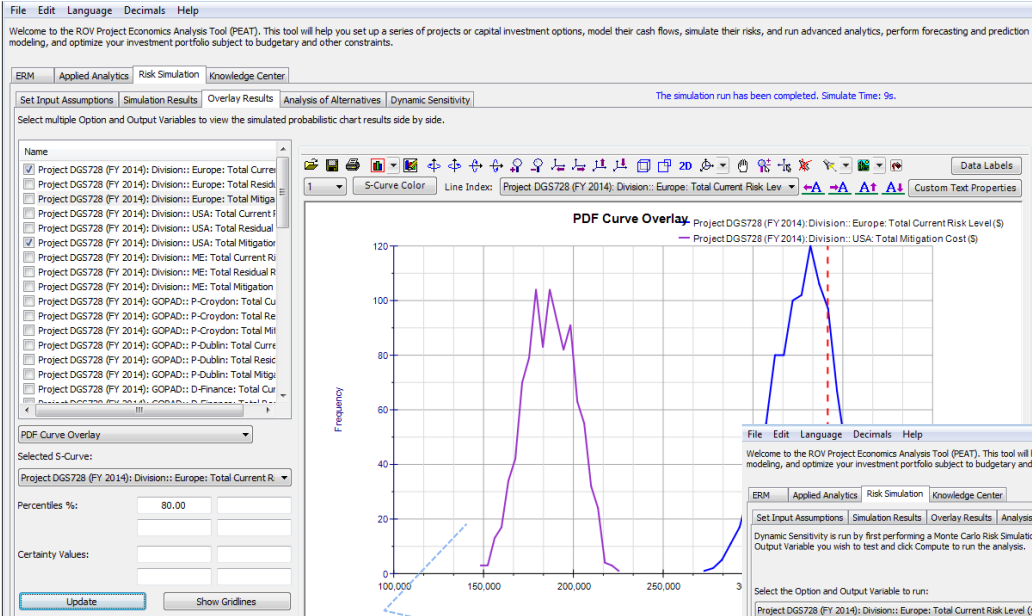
File Edit Language Decimals Help

Welcome to the ROV Project Economics Analysis Tool (PEAT). This tool will help you set up a series of projects or capital investment options, model their cash flows, simulate their risks, and run advanced analytics, perform forecasting and prediction modeling, and optimize your investment portfolio subject to budgetary and other constraints.

ERM | Applied Analytics | Risk Simulation | Knowledge Center

Set Input Assumptions | Simulation Results | Overlay Results | Analysis of Alternatives | Dynamic Sensitivity

The simulation run has been completed. Simulate Time: 9s.

Select multiple Option and Output Variables to view the simulated probabilistic chart results side by side.

Name
Project DGS728 (FY 2014): Division:: Europe: Total Curren
Project DGS728 (FY 2014): Division:: Europe: Total Residu
Project DGS728 (FY 2014): Division:: Europe: Total Mitiga
Project DGS728 (FY 2014): Division:: USA: Total Current R
Project DGS728 (FY 2014): Division:: USA: Total Residual
Project DGS728 (FY 2014): Division:: USA: Total Mitigation
Project DGS728 (FY 2014): Division:: ME: Total Current Ri
Project DGS728 (FY 2014): Division:: ME: Total Residual R
Project DGS728 (FY 2014): Division:: ME: Total Mitigation
Project DGS728 (FY 2014): GOPAD:: P-Croydon: Total Cu
Project DGS728 (FY 2014): GOPAD:: P-Croydon: Total Re
Project DGS728 (FY 2014): GOPAD:: P-Croydon: Total Mit
Project DGS728 (FY 2014): GOPAD:: P-Dublin: Total Curre
Project DGS728 (FY 2014): GOPAD:: P-Dublin: Total Resid
Project DGS728 (FY 2014): GOPAD:: P-Dublin: Total Mitiga
Project DGS728 (FY 2014): GOPAD:: D-Finance: Total Cur

PDF Curve Overlay

Selected S-Curve:
Project DGS728 (FY 2014): Division:: Europe: Total Current R

Percentiles %: 80.00

Certainty Values:

Update | Show Gridlines

2D

Data Labels

1 | S-Curve Color | Line Index: Project DGS728 (FY 2014): Division:: Europe: Total Current Risk Lev | Custom Text Properties

PDF Curve Overlay
Project DGS728 (FY 2014): Division:: Europe: Total Current Risk Level ($)
Project DGS728 (FY 2014): Division:: USA: Total Mitigation Cost ($)

Frequency

120
100
80
60
40
20
0
100,000 150,000 200,000 250,000 3

File Edit Language Decimals Help

Welcome to the ROV Project Economics Analysis Tool (PEAT). This tool will h modeling, and optimize your investment portfolio subject to budgetary and

ERM | Applied Analytics | Risk Simulation | Knowledge Center

Set Input Assumptions | Simulation Results | Overlay Results | Analysis

Dynamic Sensitivity is run by first performing a Monte Carlo Risk Simulati Output Variable you wish to test and click Compute to run the analysis.

Select the Option and Output Variable to run:

Project DGS728 (FY 2014): Division:: Europe: Total Current Risk Lev